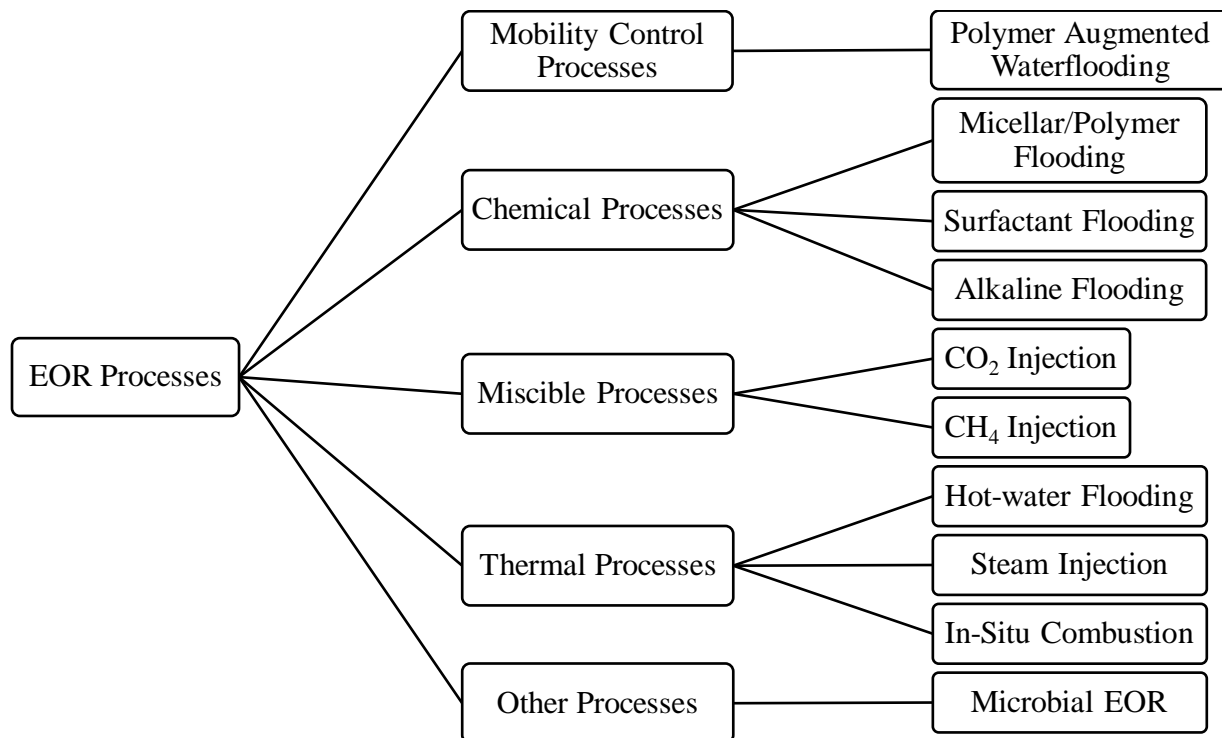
EOR Processes

Mobility Control Processes

Polymer Augmented Waterflooding

Chemical Processes

Micellar/Polymer Flooding

Surfactant Flooding

Alkaline Flooding

Miscible Processes

$CO_2$ Injection

$CH_4$ Injection

Thermal Processes

Hot-water Flooding

Steam Injection

In-Situ Combustion

Other Processes

Microbial EOR